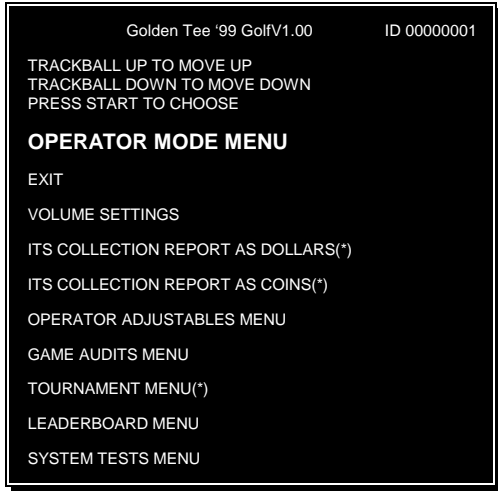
Golden Tee ‘99 GolfV1.00 ID 00000001

TRACKBALL UP TO MOVE UP
TRACKBALL DOWN TO MOVE DOWN
PRESS START TO CHOOSE

OPERATOR MODE MENU

EXIT

VOLUME SETTINGS

ITS COLLECTION REPORT AS DOLLARS(*)

ITS COLLECTION REPORT AS COINS(*)

OPERATOR ADJUSTABLES MENU

GAME AUDITS MENU

TOURNAMENT MENU(*)

LEADERBOARD MENU

SYSTEM TESTS MENU